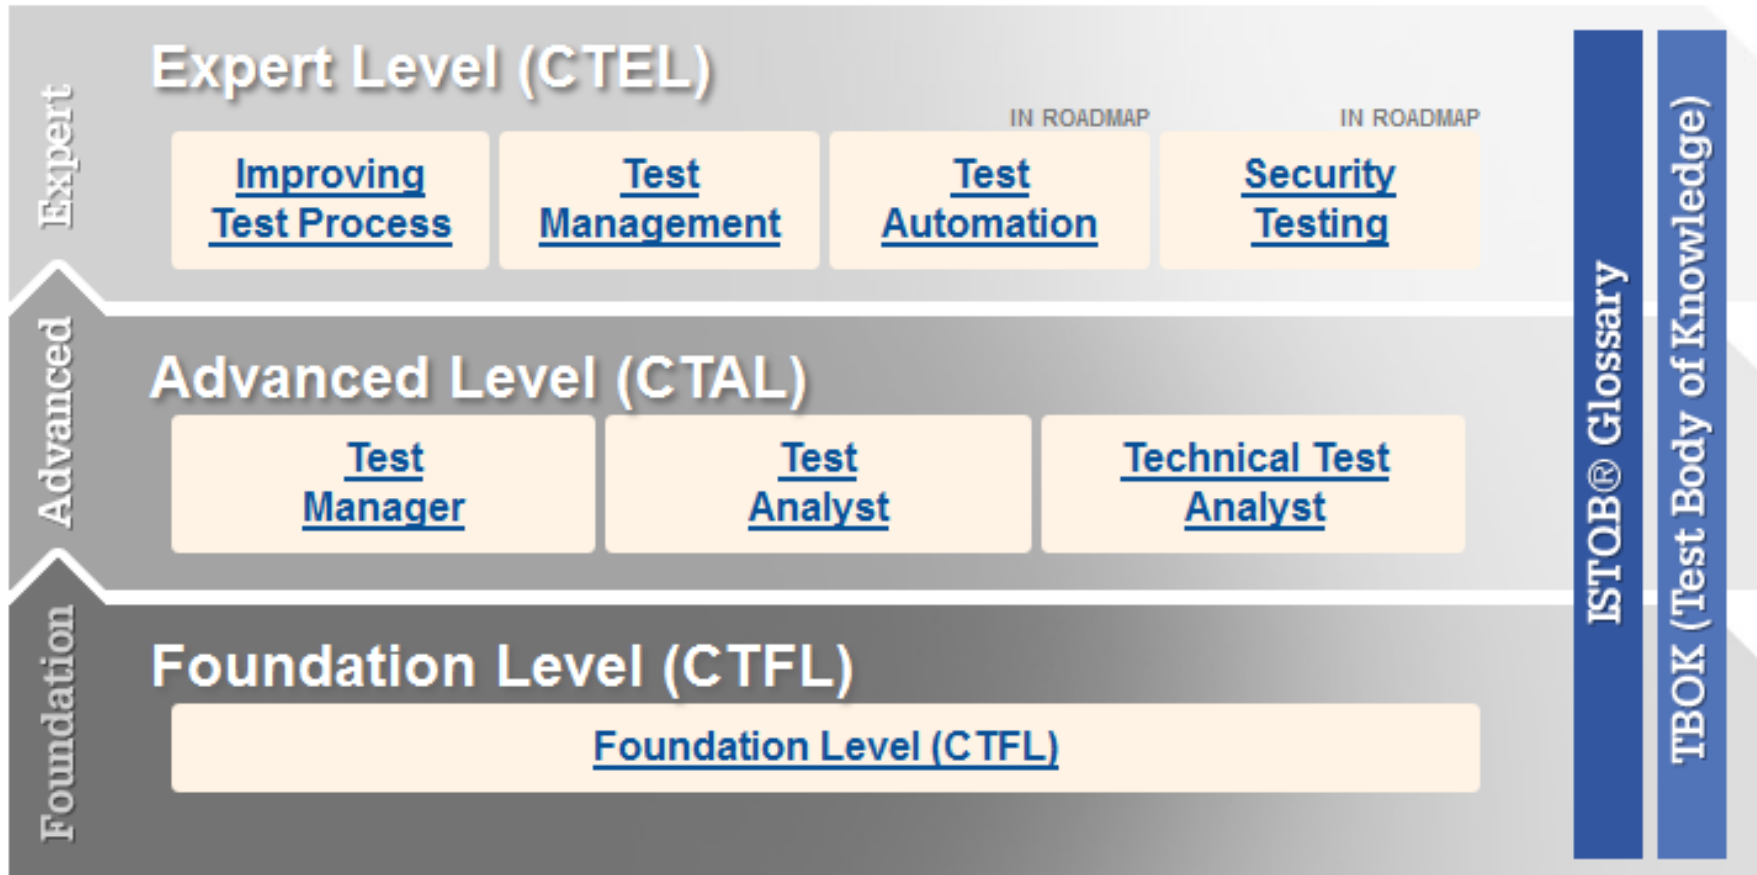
Expert

Expert Level (CTEL)

Improving Test Process

Test Management

IN ROADMAP

Test Automation

IN ROADMAP

Security Testing

Advanced

Advanced Level (CTAL)

Test Manager

Test Analyst

Technical Test Analyst

Foundation

Foundation Level (CTFL)

Foundation Level (CTFL)

ISTQB® Glossary

TBOK (Test Body of Knowledge)